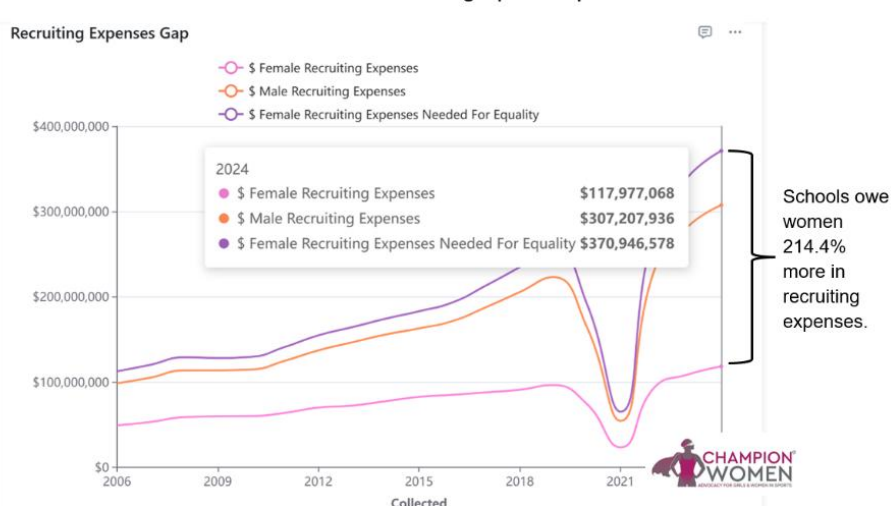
Recruiting Expenses Gap

$ Female Recruiting Expenses
$ Male Recruiting Expenses
$ Female Recruiting Expenses Needed For Equality

$400,000,000
$300,000,000
$200,000,000
$100,000,000
$0

2024
$ Female Recruiting Expenses $117,977,068
$ Male Recruiting Expenses $307,207,936
$ Female Recruiting Expenses Needed For Equality $370,946,578

2006 2009 2012 2015 2018 2021

Collected

Schools owe women 214.4% more in recruiting expenses.

CHAMPION WOMEN
ADVOCACY FOR GIRLS & WOMEN IN SPORTS